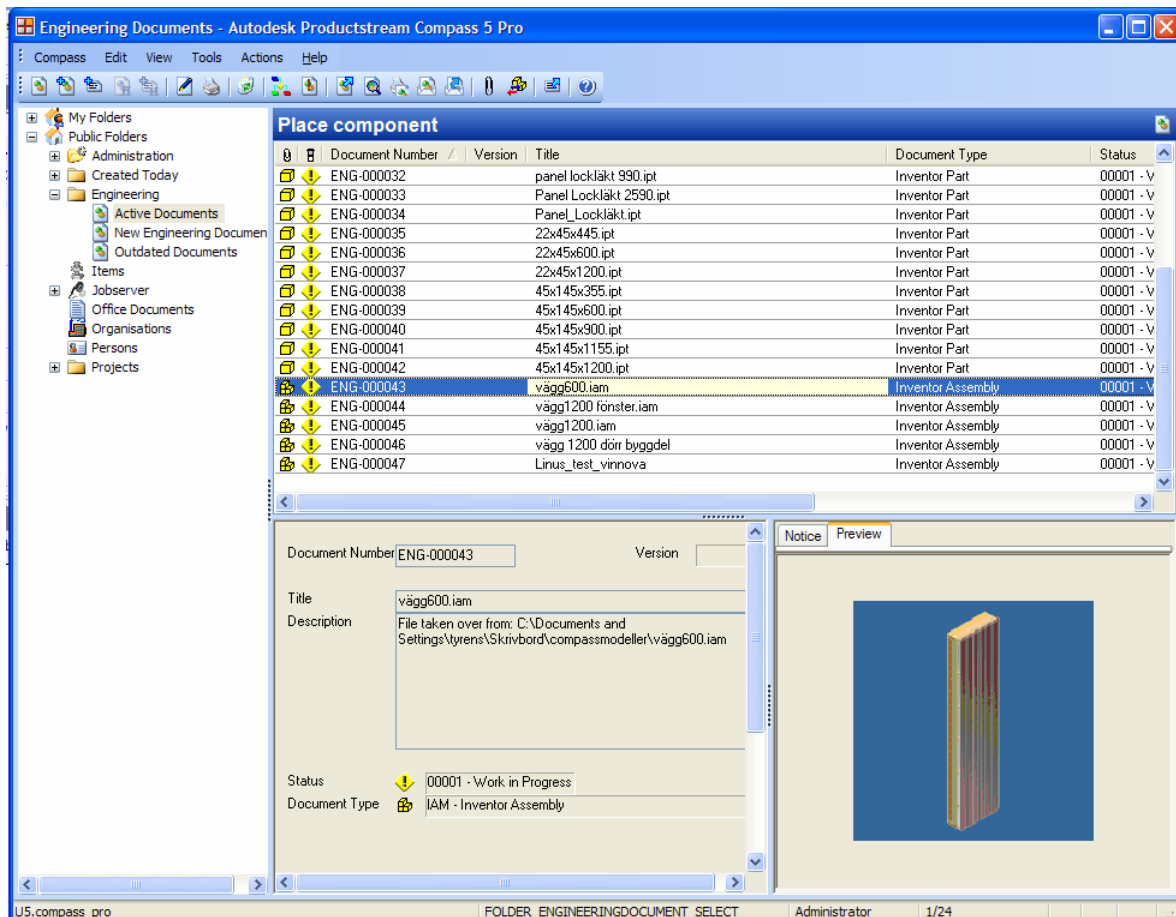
Engineering Documents - Autodesk Productstream Compass 5 Pro

Compass Edit View Tools Actions Help

My Folders
Public Folders
Administration
Created Today
Engineering
Active Documents
New Engineering Documen
Outdated Documents
Items
Jobserver
Office Documents
Organisations
Persons
Projects

Place component

| Document Number | Version | Title | Document Type | Status |
|---|---|---|---|---|
| ENG-000032 | | panel lockläkt 990.ipt | Inventor Part | 00001 - V |
| ENG-000033 | | Panel Lockläkt 2590.ipt | Inventor Part | 00001 - V |
| ENG-000034 | | Panel_Lockläkt.ipt | Inventor Part | 00001 - V |
| ENG-000035 | | 22x45x445.ipt | Inventor Part | 00001 - V |
| ENG-000036 | | 22x45x600.ipt | Inventor Part | 00001 - V |
| ENG-000037 | | 22x45x1200.ipt | Inventor Part | 00001 - V |
| ENG-000038 | | 45x145x355.ipt | Inventor Part | 00001 - V |
| ENG-000039 | | 45x145x600.ipt | Inventor Part | 00001 - V |
| ENG-000040 | | 45x145x900.ipt | Inventor Part | 00001 - V |
| ENG-000041 | | 45x145x1155.ipt | Inventor Part | 00001 - V |
| ENG-000042 | | 45x145x1200.ipt | Inventor Part | 00001 - V |
| ENG-000043 | | vägg600.iam | Inventor Assembly | 00001 - V |
| ENG-000044 | | vägg1200 fönster.iam | Inventor Assembly | 00001 - V |
| ENG-000045 | | vägg1200.iam | Inventor Assembly | 00001 - V |
| ENG-000046 | | vägg 1200 dörr byggdel | Inventor Assembly | 00001 - V |
| ENG-000047 | | Linus_test_vinnova | Inventor Assembly | 00001 - V |

Document Number ENG-000043
Version
Title vägg600.iam
Description File taken over from: C:\Documents and Settings\tyrens\Skrivbord\compassmodeller\vägg600.iam
Status 00001 - Work in Progress
Document Type IAM - Inventor Assembly

Notice Preview

U5.compass pro FOLDER ENGINEERINGDOCUMENT SELECT Administrator 1/24